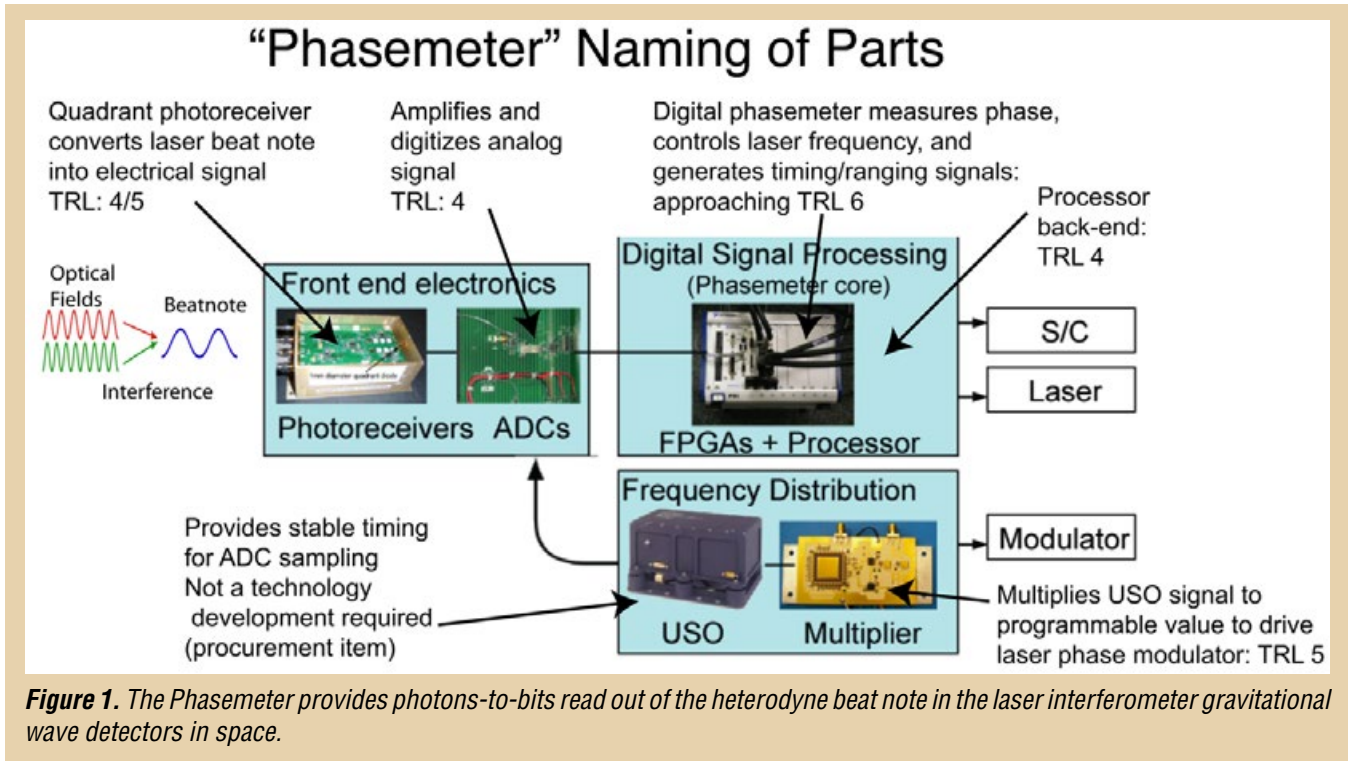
"Phasemeter" Naming of Parts

Quadrant photoreceiver converts laser beat note into electrical signal TRL: 4/5

Amplifies and digitizes analog signal TRL: 4

Digital phasemeter measures phase, controls laser frequency, and generates timing/ranging signals: approaching TRL 6

Processor back-end: TRL 4

Optical Fields

Beatnote

Interference

Front end electronics

Photoreceivers ADCs

Digital Signal Processing (Phasemeter core)

FPGAs + Processor

S/C

Laser

Frequency Distribution

USO Multiplier

Modulator

Provides stable timing for ADC sampling Not a technology development required (procurement item)

Multiplies USO signal to programmable value to drive laser phase modulator: TRL 5

*Figure 1. The Phasemeter provides photons-to-bits read out of the heterodyne beat note in the laser interferometer gravitational wave detectors in space.*